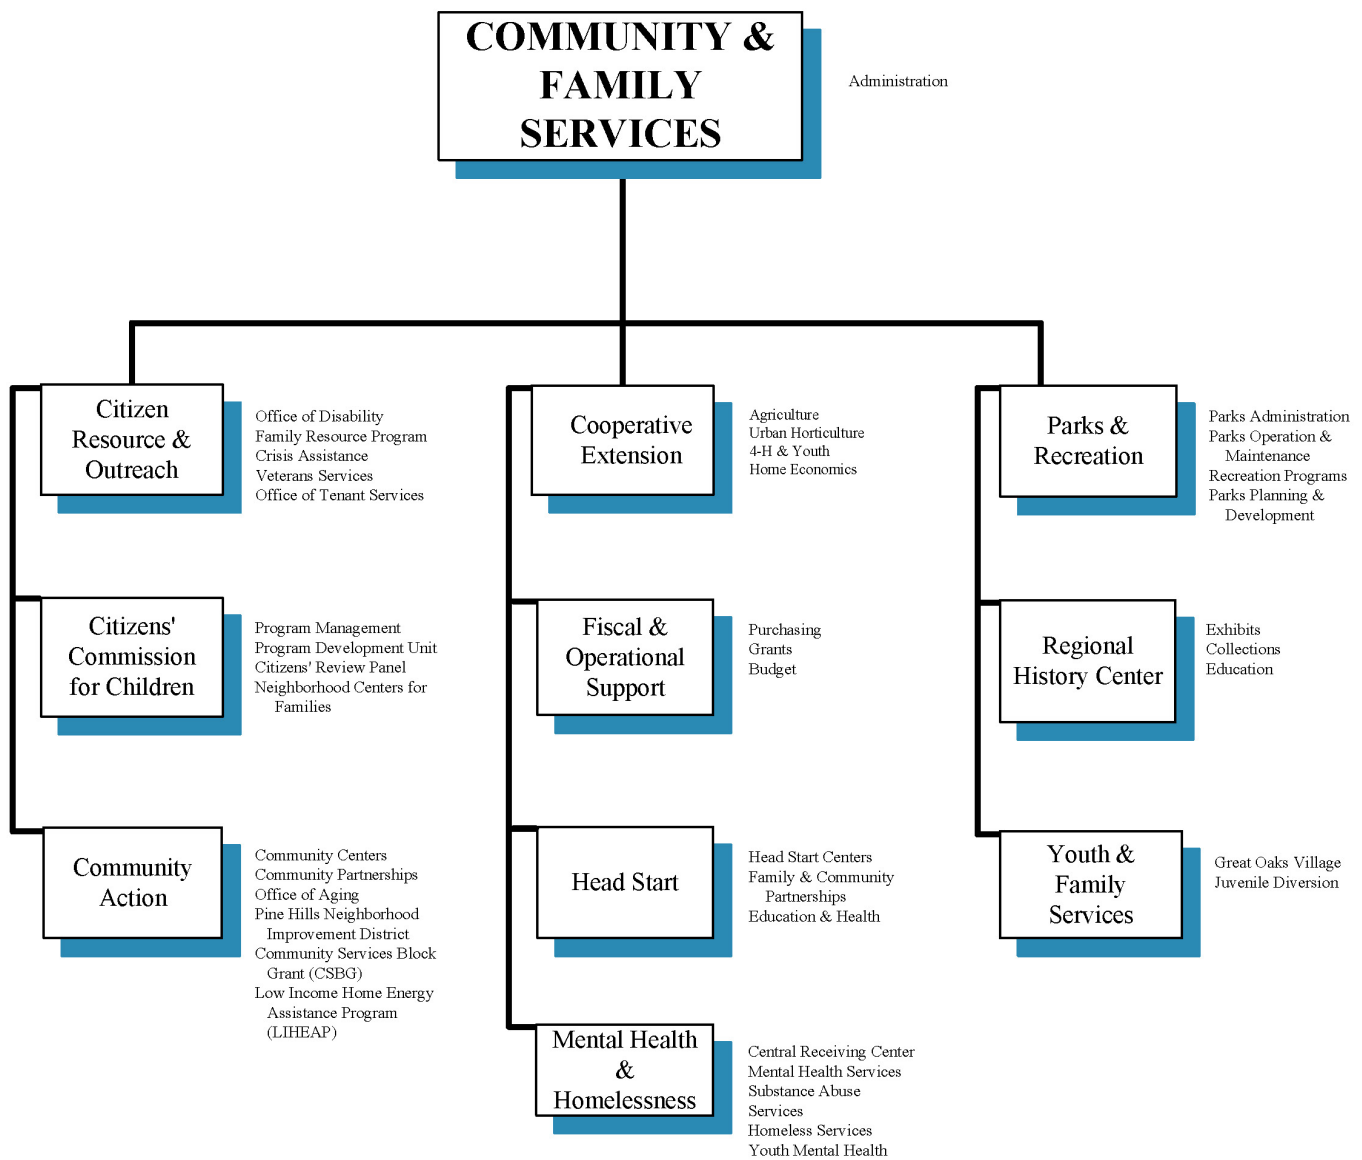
COMMUNITY & FAMILY SERVICES

Administration

Citizen Resource & Outreach

Office of Disability
Family Resource Program
Crisis Assistance
Veterans Services
Office of Tenant Services

Citizens' Commission for Children

Program Management
Program Development Unit
Citizens' Review Panel
Neighborhood Centers for Families

Community Action

Community Centers
Community Partnerships
Office of Aging
Pine Hills Neighborhood Improvement District
Community Services Block Grant (CSBG)
Low Income Home Energy Assistance Program (LIHEAP)

Cooperative Extension

Agriculture
Urban Horticulture
4-H & Youth
Home Economics

Fiscal & Operational Support

Purchasing
Grants
Budget

Head Start

Head Start Centers
Family & Community Partnerships
Education & Health

Mental Health & Homelessness

Central Receiving Center
Mental Health Services
Substance Abuse Services
Homeless Services
Youth Mental Health

Parks & Recreation

Parks Administration
Parks Operation & Maintenance
Recreation Programs
Parks Planning & Development

Regional History Center

Exhibits
Collections
Education

Youth & Family Services

Great Oaks Village
Juvenile Diversion